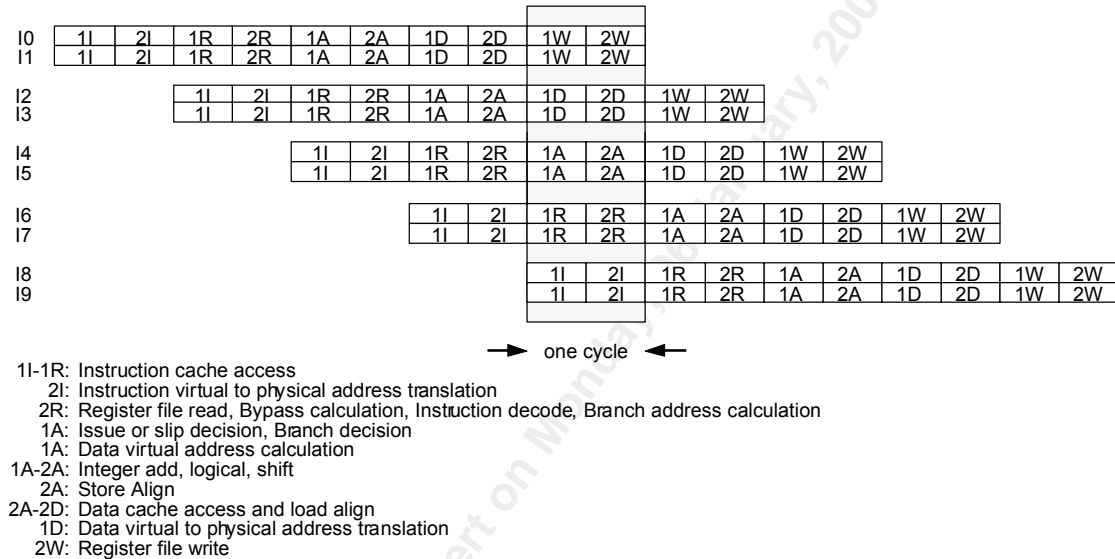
I0 1I 2I 1R 2R 1A 2A 1D 2D 1W 2W
I1 1I 2I 1R 2R 1A 2A 1D 2D 1W 2W

I2 1I 2I 1R 2R 1A 2A 1D 2D 1W 2W
I3 1I 2I 1R 2R 1A 2A 1D 2D 1W 2W

I4 1I 2I 1R 2R 1A 2A 1D 2D 1W 2W
I5 1I 2I 1R 2R 1A 2A 1D 2D 1W 2W

I6 1I 2I 1R 2R 1A 2A 1D 2D 1W 2W
I7 1I 2I 1R 2R 1A 2A 1D 2D 1W 2W

I8 1I 2I 1R 2R 1A 2A 1D 2D 1W 2W
I9 1I 2I 1R 2R 1A 2A 1D 2D 1W 2W

one cycle

1I-1R: Instruction cache access
2I: Instruction virtual to physical address translation
2R: Register file read, Bypass calculation, Instuction decode, Branch address calculation
1A: Issue or slip decision, Branch decision
1A: Data virtual address calculation
1A-2A: Integer add, logical, shift
2A: Store Align
2A-2D: Data cache access and load align
1D: Data virtual to physical address translation
2W: Register file write